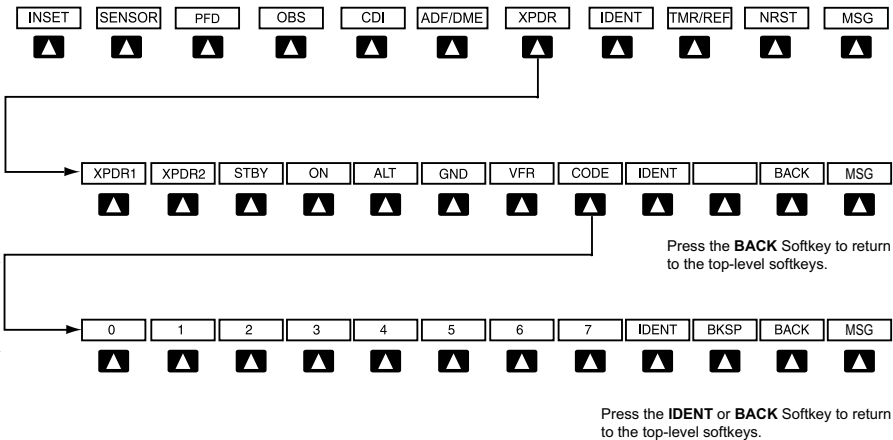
INSET SENSOR PFD OBS CDI ADF/DME XPDR IDENT TMR/REF NRST MSG

XPDR1 XPDR2 STBY ON ALT GND VFR CODE IDENT BACK MSG

Press the **BACK** Softkey to return to the top-level softkeys.

0 1 2 3 4 5 6 7 IDENT BKSP BACK MSG

Press the **IDENT** or **BACK** Softkey to return to the top-level softkeys.